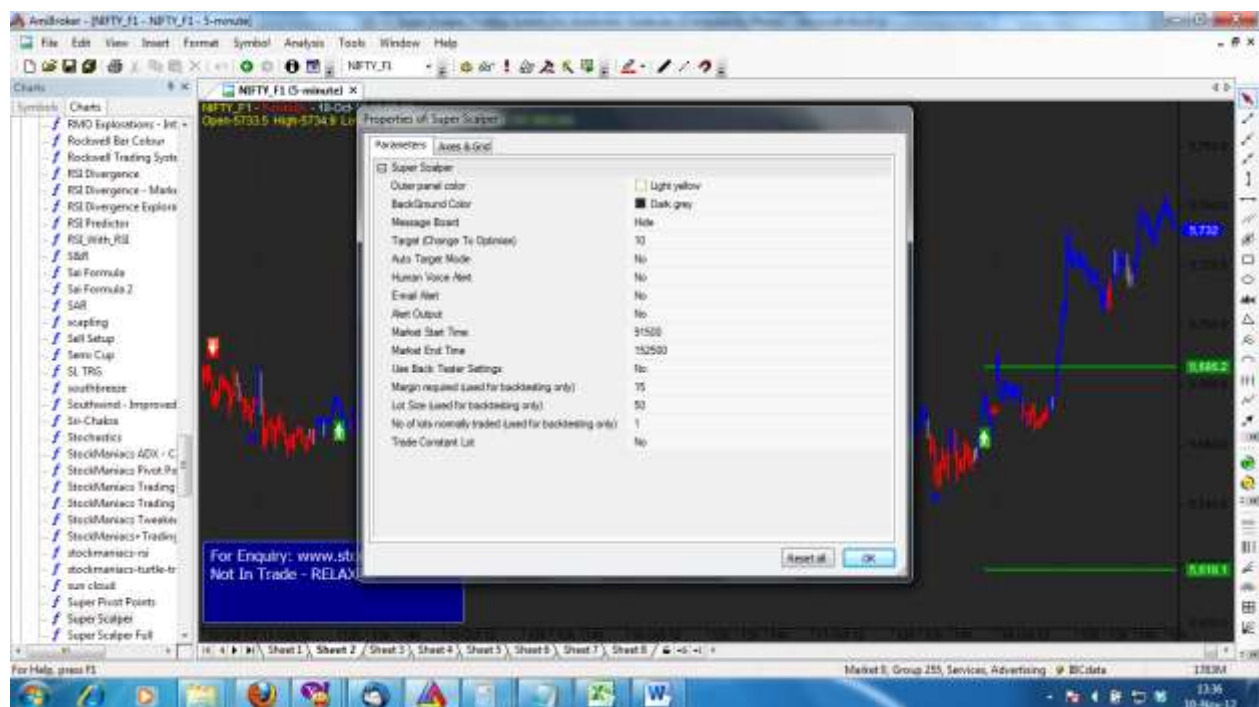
AmiBroker - [NIFTY_F1 - NIFTY_F1 - 5-minute]

File Edit View Insert Format Symbol Analysis Tools Window Help

NIFTY_F1

Charts

Symbols Charts

RMO Explorations - Int
Rockwell Bar Colour
Rockwell Trading Syste
RSI Divergence
RSI Divergence - Marke
RSI Divergence Explora
RSI Predictor
RSI_With_RSI
S&R
Sai Formula
Sai Formula 2
SAR
scapling
Sell Setup
Semi Cup
SL TRS
southbreeze
Southwind - Improved
Sri-Chakra
Stochastics
StockManiacs ADX - C
StockManiacs Pivot Po
StockManiacs Trading
StockManiacs Trading
StockManiacs Tweaker
StockManiacs+Trading
stockmaniacs-rsi
stockmaniacs-turtle-tr
sun cloud
Super Pivot Points
Super Scalper
Super Scalper Full

NIFTY_F1 (5-minute) ×

NIFTY_F1 - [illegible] - 18-Oct
Open-5733.5 High-5734.8 L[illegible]

Properties of Super Scalper

Parameters Axes & Grid

Super Scalper

| | |
|---|---|
| Outer panel color | Light yellow |
| BackGround Color | Dark grey |
| Message Board | Hide |
| Target (Change To Optimize) | 10 |
| Auto Target Mode | No |
| Human Voice Alert | No |
| E-mail Alert | No |
| Alert Output | No |
| Market Start Time | 91500 |
| Market End Time | 152500 |
| Use Back Tester Settings | No |
| Margin required (used for backtesting only) | 15 |
| Lot Size (used for backtesting only) | 50 |
| No of lots normally traded (used for backtesting only) | 1 |
| Trade Constant Lot | No |

Reset all OK

For Enquiry: www.sto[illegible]
Not In Trade - RELAX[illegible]

5,732
5,685.2
5,618.1

Sheet 1 Sheet 2 Sheet 3 Sheet 4 Sheet 5 Sheet 6 Sheet 7 Sheet 8

For Help, press F1

Market 0, Group 255, Services, Advertising BCdata 1783M

13:36
10-Nov-12